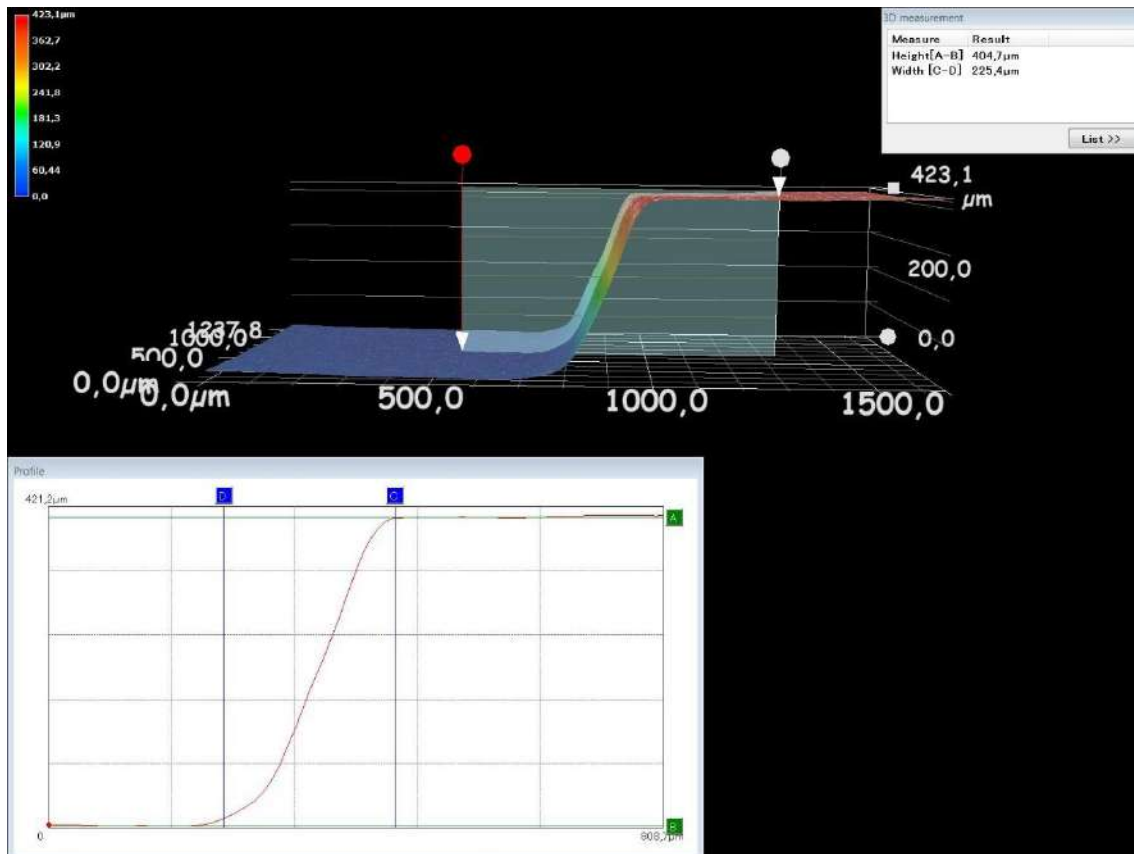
423,1μm
362,7
302,2
241,8
181,3
120,9
60,44
0,0

3D measurement

| Measure | Result |
|---|---|
| Height[A-B] | 404,7μm |
| Width [C-D] | 225,4μm |

List >>

423,1
μm
200,0
0,0
1237,8
1000,0
500,0
0,0μm
0,0μm
500,0
1000,0
1500,0

Profile
421,2μm
D
C
A
B
0
808,7μm